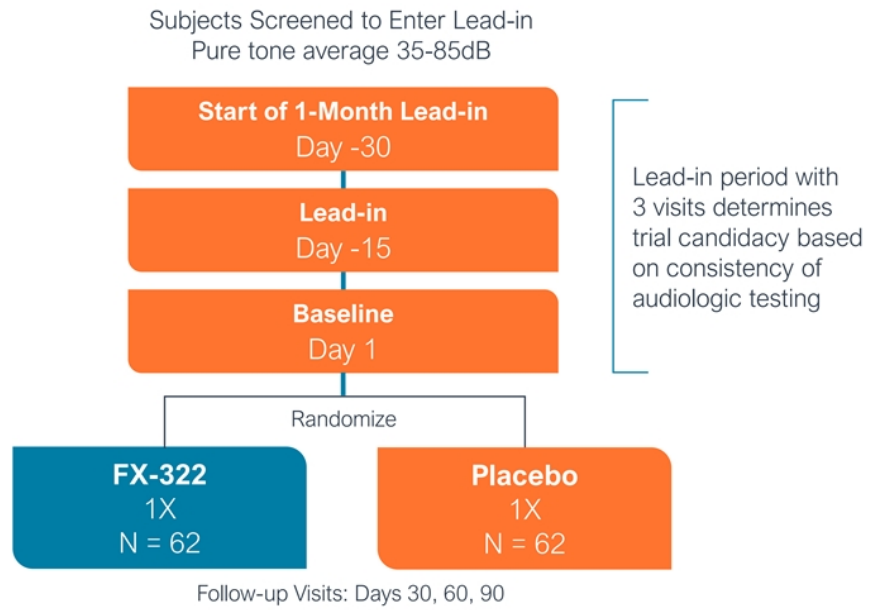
Subjects Screened to Enter Lead-in
Pure tone average 35-85dB

Start of 1-Month Lead-in
Day -30

Lead-in
Day -15

Baseline
Day 1

Lead-in period with 3 visits determines trial candidacy based on consistency of audiologic testing

Randomize

FX-322
1X
N = 62

Placebo
1X
N = 62

Follow-up Visits: Days 30, 60, 90